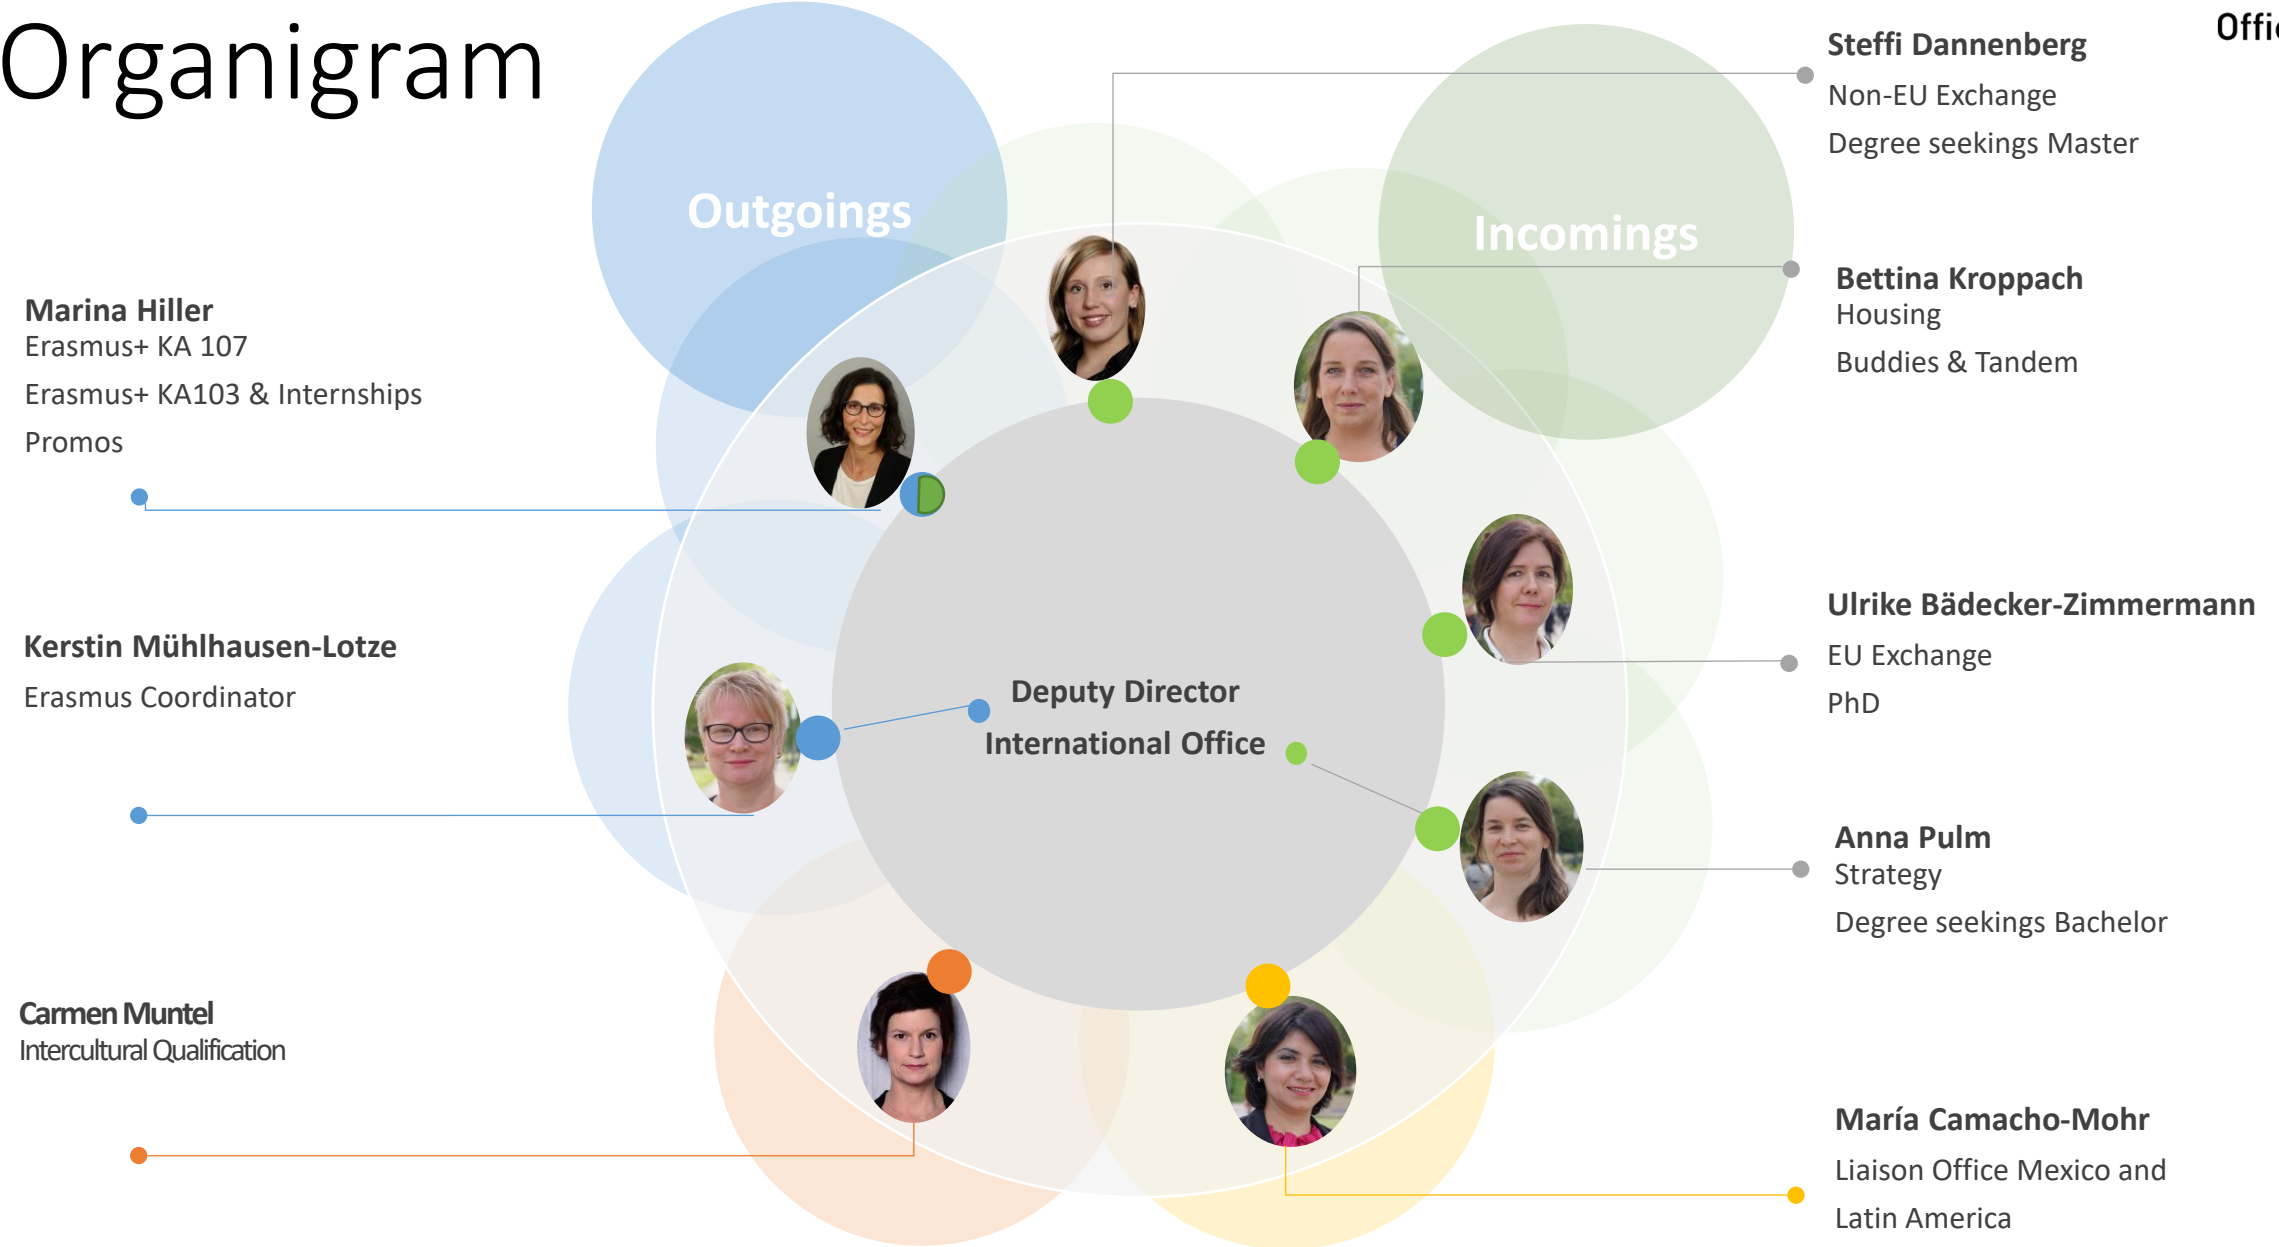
Organigram

Offi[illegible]

Outgoings

Incomings

Steffi Dannenberg
Non-EU Exchange
Degree seekings Master

Bettina Kroppach
Housing
Buddies & Tandem

Marina Hiller
Erasmus+ KA 107
Erasmus+ KA103 & Internships
Promos

Kerstin Mühlhausen-Lotze
Erasmus Coordinator

Deputy Director
International Office

Ulrike Bädecker-Zimmermann
EU Exchange
PhD

Anna Pulm
Strategy
Degree seekings Bachelor

Carmen Muntel
Intercultural Qualification

María Camacho-Mohr
Liaison Office Mexico and Latin America